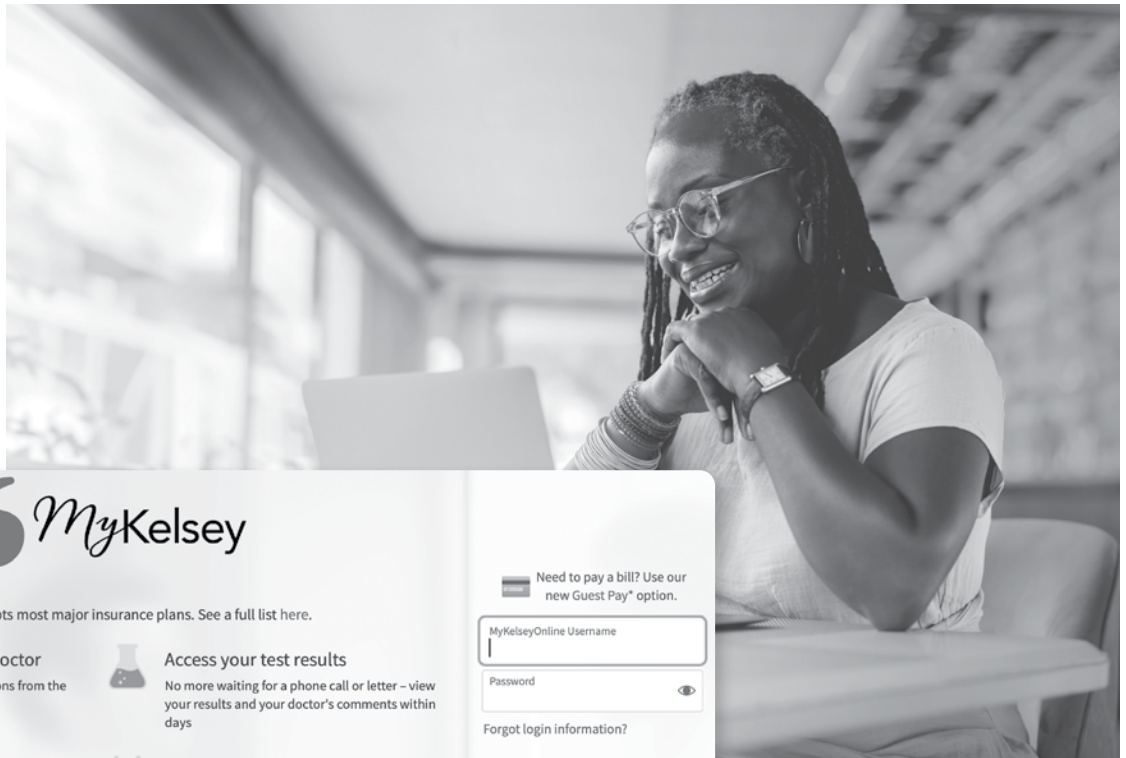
MyKelsey

ts most major insurance plans. See a full list here.

octor
ons from the

Access your test results
No more waiting for a phone call or letter – view your results and your doctor's comments within days

Need to pay a bill? Use our new Guest Pay* option.

MyKelseyOnline Username

Password

Forgot login information?